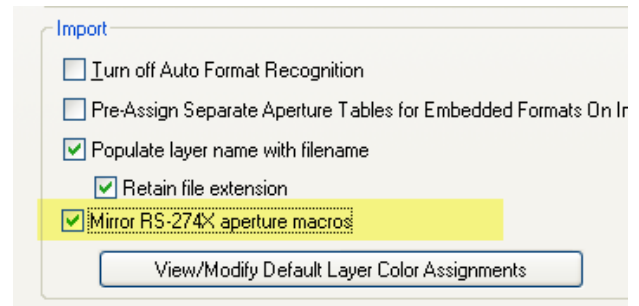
Import

Turn off Auto Format Recognition

Pre-Assign Separate Aperture Tables for Embedded Formats On In

Populate layer name with filename

Retain file extension

Mirror RS-274X aperture macros

View/Modify Default Layer Color Assignments